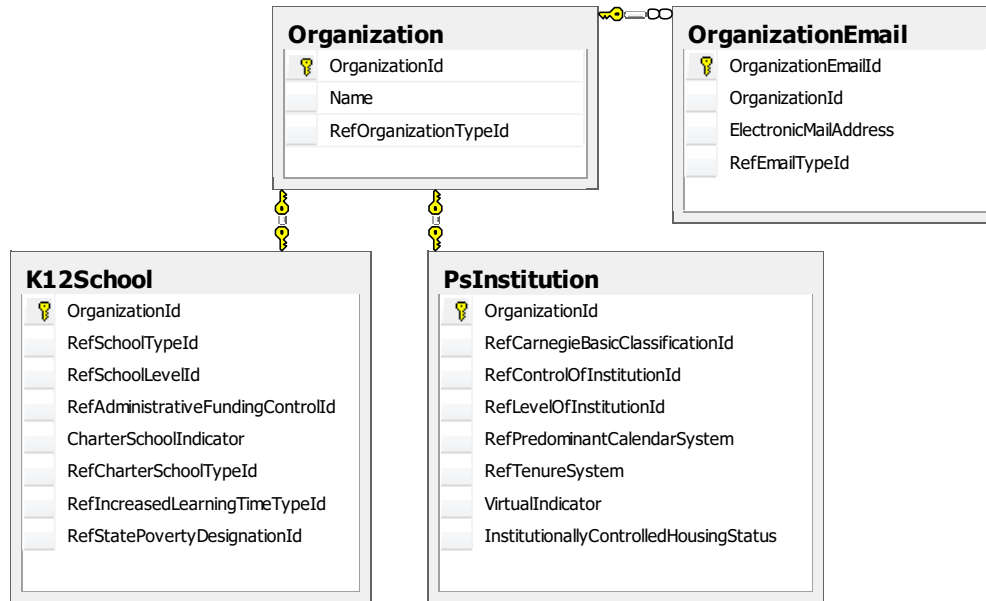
Organization
OrganizationId
Name
RefOrganizationTypeId

OrganizationEmail
OrganizationEmailId
OrganizationId
ElectronicMailAddress
RefEmailTypeId

K12School
OrganizationId
RefSchoolTypeId
RefSchoolLevelId
RefAdministrativeFundingControlId
CharterSchoolIndicator
RefCharterSchoolTypeId
RefIncreasedLearningTimeTypeId
RefStatePovertyDesignationId

PsInstitution
OrganizationId
RefCarnegieBasicClassificationId
RefControlOfInstitutionId
RefLevelOfInstitutionId
RefPredominantCalendarSystem
RefTenureSystem
VirtualIndicator
InstitutionallyControlledHousingStatus